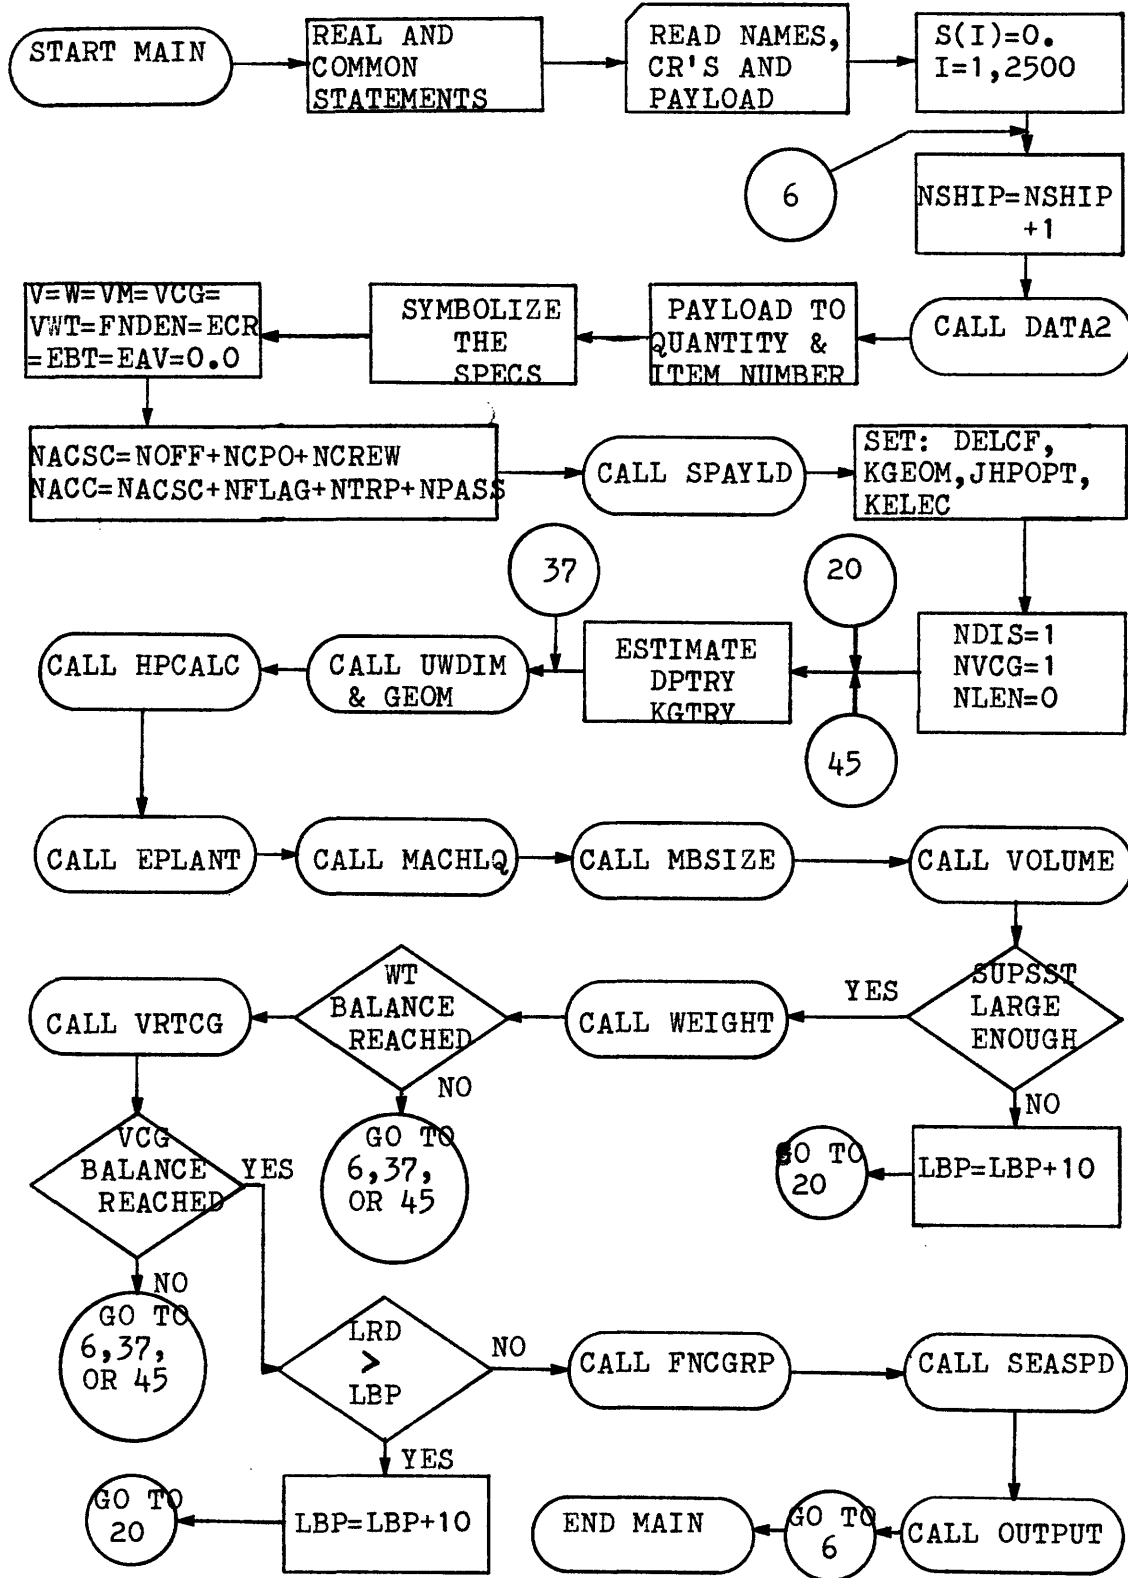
START MAIN

REAL AND COMMON STATEMENTS

READ NAMES, CR'S AND PAYLOAD

S(I)=0. I=1,2500

6

NSHIP=NSHIP +1

CALL DATA2

PAYLOAD TO QUANTITY & ITEM NUMBER

SYMBOLIZE THE SPECS

V=W=VM=VCG= VWT=FNDEN=ECR =EBT=EAV=0.0

NACSC=NOFF+NCPO+NCREW
NACC=NACSC+NFLAG+NTRP+NPASS

CALL SPAYLD

SET: DELCF, KGEOM, JHPOPT, KELEC

37

20

NDIS=1
NVCG=1
NLEN=0

ESTIMATE DPTRY KGTRY

45

CALL UWDIM & GEOM

CALL HPCALC

CALL EPLANT

CALL MACHLQ

CALL MBSIZE

CALL VOLUME

SUPSST LARGE ENOUGH

YES

NO

CALL WEIGHT

WT BALANCE REACHED

NO

GO TO 6, 37, OR 45

CALL VRTCG

LBP=LBP+10

GO TO 20

VCG BALANCE REACHED

YES

NO

GO TO 6, 37, OR 45

LRD > LBP

NO

YES

CALL FNCGRP

CALL SEASPD

LBP=LBP+10

GO TO 20

END MAIN

GO TO 6

CALL OUTPUT